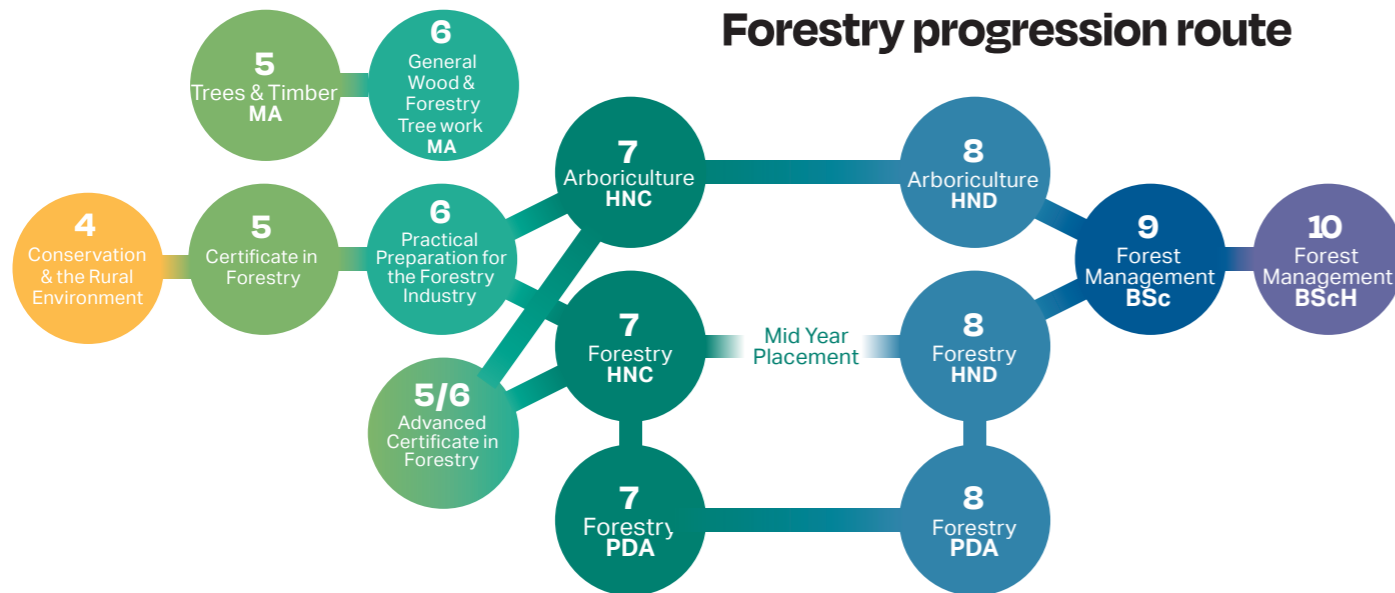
Forestry progression route

5
Trees & Timber
MA

6
General Wood & Forestry Tree work
MA

4
Conservation & the Rural Environment

5
Certificate in Forestry

6
Practical Preparation for the Forestry Industry

5/6
Advanced Certificate in Forestry

7
Arboriculture
HNC

7
Forestry
HNC

7
Forestry
PDA

Mid Year Placement

8
Arboriculture
HND

8
Forestry
HND

8
Forestry
PDA

9
Forest Management
BSc

10
Forest Management
BScH